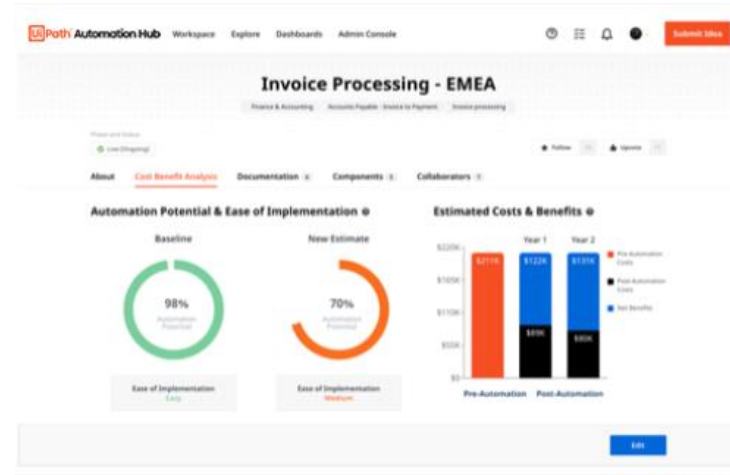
UiPath Automation Hub Workspace Explore Dashboards Admin Console

Submit Idea

Invoice Processing - EMEA

Finance & Accounting Accounts Payable - Invoice to Payment Invoice processing

Phase and Status

Live (Ongoing)

Follow Upvote

About Cost Benefit Analysis Documentation Components Collaborators

Automation Potential & Ease of Implementation

Baseline

98%
Automation Potential

Ease of Implementation
Easy

New Estimate

70%
Automation Potential

Ease of Implementation
Medium

Estimated Costs & Benefits

Year 1 Year 2

$220K
$165K
$110K
$55K
$0

$211K
$122K
$131K
$89K
$80K

Pre-Automation Costs
Post-Automation Costs
Net Benefits

Pre-Automation Post-Automation

Edit